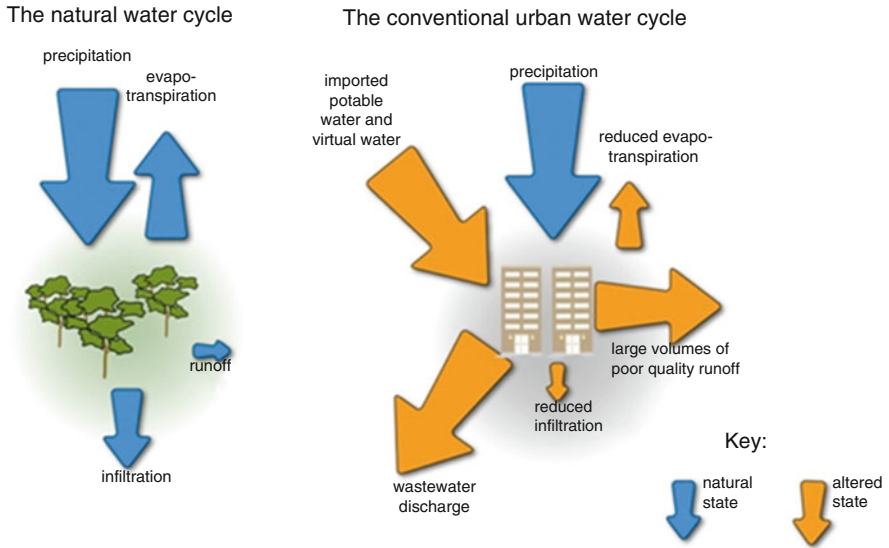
The natural water cycle

precipitation

evapo-transpiration

runoff

infiltration

The conventional urban water cycle

imported potable water and virtual water

precipitation

reduced evapo-transpiration

large volumes of poor quality runoff

reduced infiltration

wastewater discharge

Key:

natural state

altered state